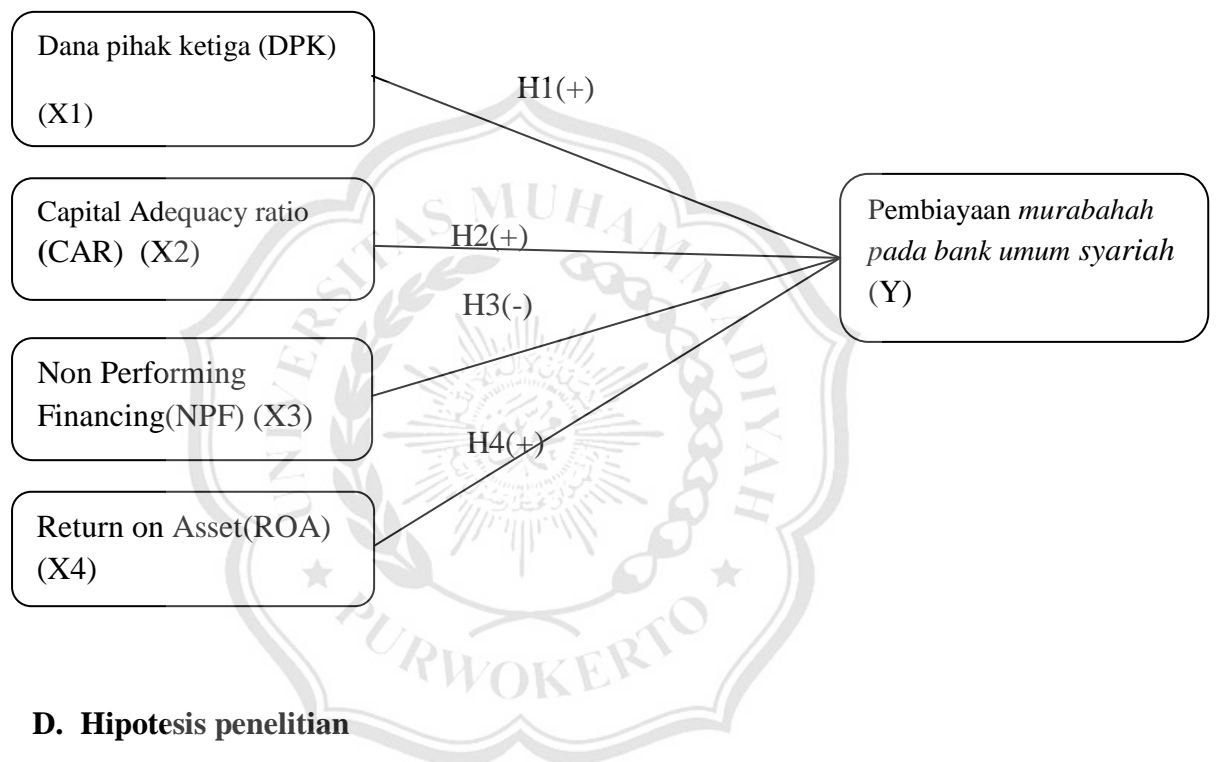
Dana pihak ketiga (DPK)

(X1)

H1(+)

Capital Adequacy ratio (CAR) (X2)

H2(+)

H3(-)

Non Performing Financing(NPF) (X3)

H4(+)

Return on Asset(ROA) (X4)

Pembiayaan *murabahah pada bank umum syariah* (Y)

UNIVERSITAS MUHAMMADIYAH PURWOKERTO

D. Hipotesis penelitian